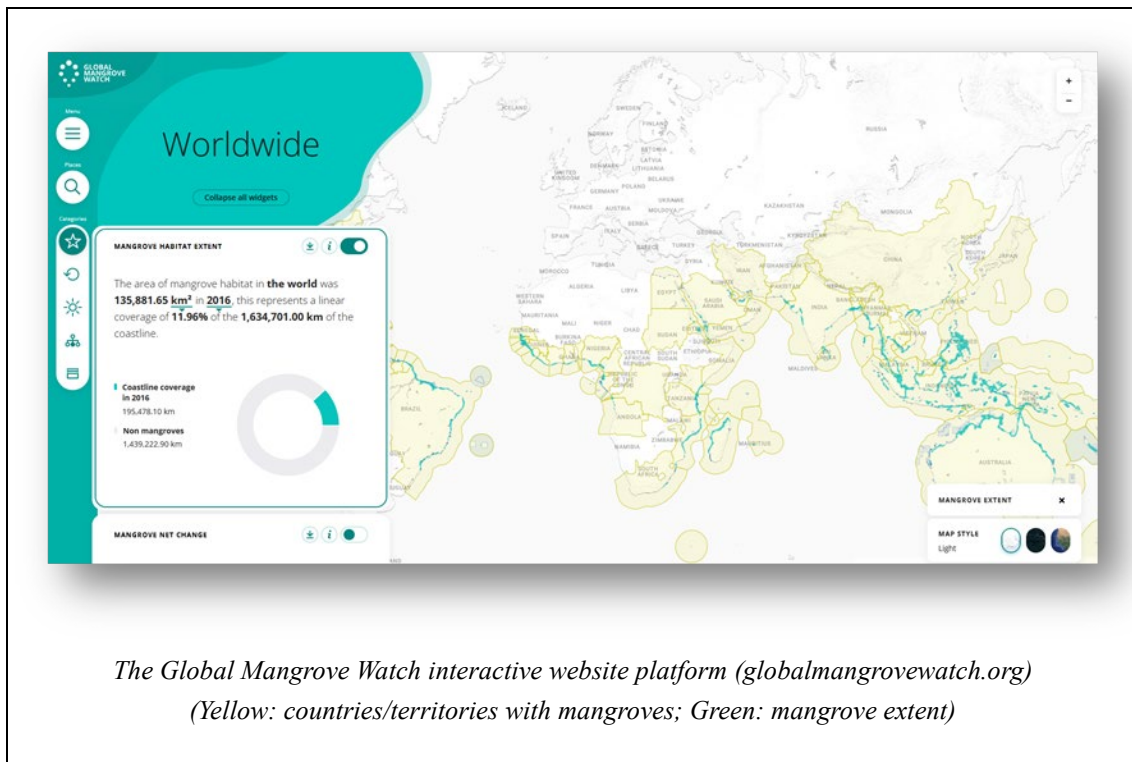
GLOBAL MANGROVE WATCH

Menu

Places

Categories

Worldwide

Collapse all widgets

MANGROVE HABITAT EXTENT

The area of mangrove habitat in **the world** was **135,881.65 km²** in **2016**, this represents a linear coverage of **11.96%** of the **1,634,701.00 km** of the coastline.

Coastline coverage in 2016
195,478.10 km

Non mangroves
1,439,222.90 km

MANGROVE NET CHANGE

ICELAND SWEDEN FINLAND NORWAY ESTONIA LATVIA DENMARK LITHUANIA UNITED KINGDOM BELARUS GERMANY POLAND UKRAINE FRANCE AUSTRIA MOLDOVA KAZAKHSTAN MONGOLIA RUSSIA SPAIN ITALY SERBIA TURKEY TURKMENISTAN KYRGYZSTAN TUNISIA MOROCCO ALGERIA LIBYA EGYPT IRAN AFGHANISTAN CHINA SOUTH KOREA JAPAN WESTERN SAHARA MAURITANIA MALI NIGER CHAD SUDAN SAUDI ARABIA PAKISTAN INDIA BURKINA FASO NIGERIA CENTRAL AFRICAN REPUBLIC SOUTH SUDAN ETHIOPIA MALDIVES ANGOLA TANZANIA NAMIBIA ZIMBABWE MAURITIUS SOUTH AFRICA AUSTRALIA BRAZIL

+
-

MANGROVE EXTENT ×

MAP STYLE
Light

*The Global Mangrove Watch interactive website platform (globalmangrovewatch.org)*
*(Yellow: countries/territories with mangroves; Green: mangrove extent)*